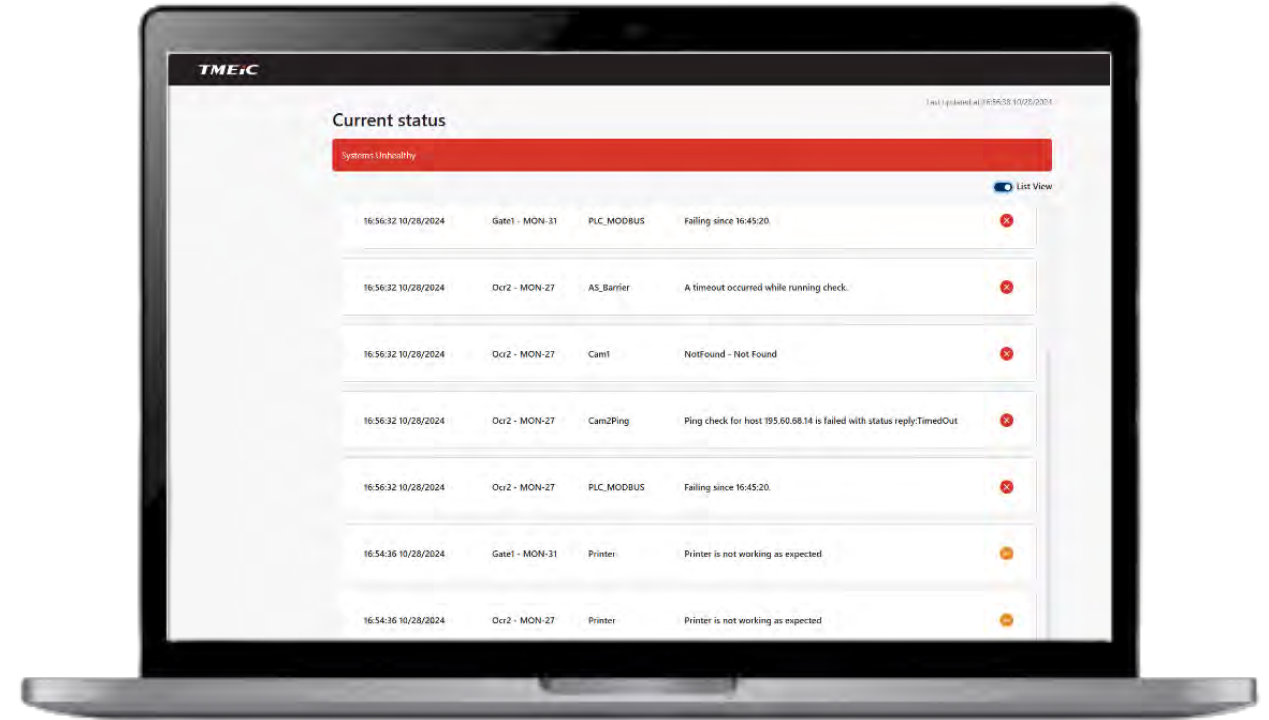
TMEiC

Last updated at 16:56:38 10/28/2024

Current status

Systems Unhealthy

List View

| | | | |
|---|---|---|---|
| 16:56:32 10/28/2024 | Gate1 - MON-31 | PLC_MODBUS | Failing since 16:45:20. |
| 16:56:32 10/28/2024 | Ocr2 - MON-27 | AS_Barrier | A timeout occurred while running check. |
| 16:56:32 10/28/2024 | Ocr2 - MON-27 | Cam1 | NotFound - Not Found |
| 16:56:32 10/28/2024 | Ocr2 - MON-27 | Cam2Ping | Ping check for host 195.60.68.14 is failed with status reply:TimedOut |
| 16:56:32 10/28/2024 | Ocr2 - MON-27 | PLC_MODBUS | Failing since 16:45:20. |
| 16:54:36 10/28/2024 | Gate1 - MON-31 | Printer | Printer is not working as expected |
| 16:54:36 10/28/2024 | Ocr2 - MON-27 | Printer | Printer is not working as expected |